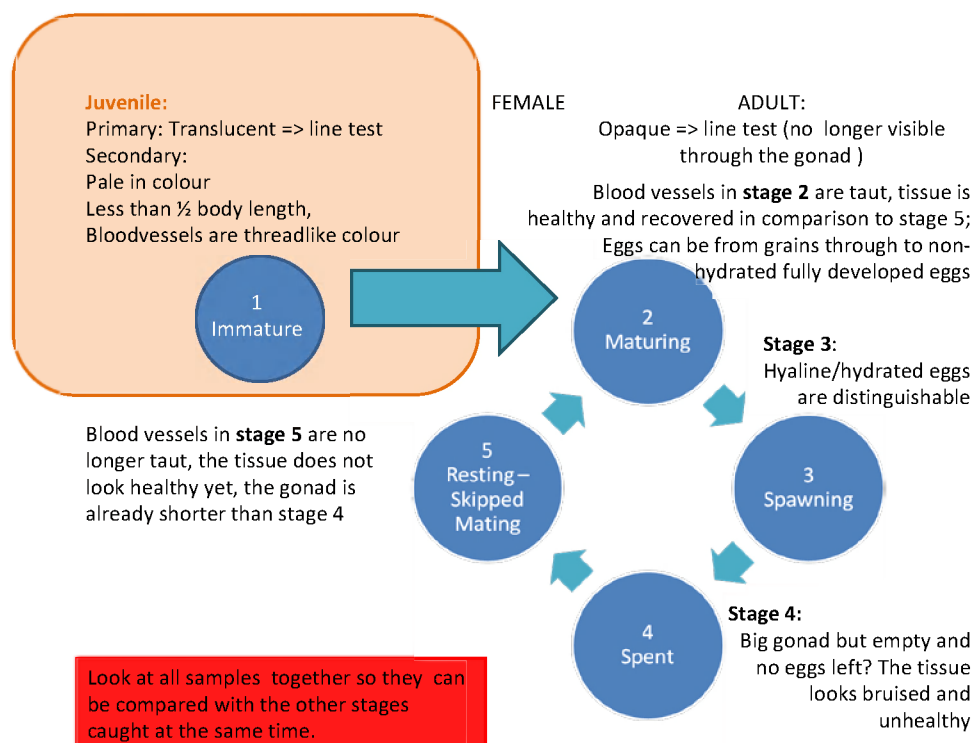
Juvenile:
Primary: Translucent => line test
Secondary:
Pale in colour
Less than ½ body length,
Bloodvessels are threadlike colour

1
Immature

FEMALE

ADULT:
Opaque => line test (no longer visible through the gonad )

Blood vessels in **stage 2** are taut, tissue is healthy and recovered in comparison to stage 5; Eggs can be from grains through to non-hydrated fully developed eggs

2
Maturing

**Stage 3**:
Hyaline/hydrated eggs are distinguishable

3
Spawning

**Stage 4:**
Big gonad but empty and no eggs left? The tissue looks bruised and unhealthy

4
Spent

5
Resting – Skipped Mating

Blood vessels in **stage 5** are no longer taut, the tissue does not look healthy yet, the gonad is already shorter than stage 4

Look at all samples together so they can be compared with the other stages caught at the same time.